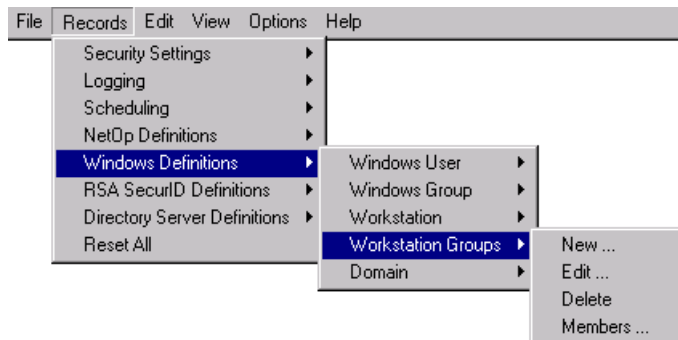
File Records Edit View Options Help

Security Settings
Logging
Scheduling
NetOp Definitions
Windows Definitions
RSA SecurID Definitions
Directory Server Definitions
Reset All

Windows User
Windows Group
Workstation
Workstation Groups
Domain

New ...
Edit ...
Delete
Members ...